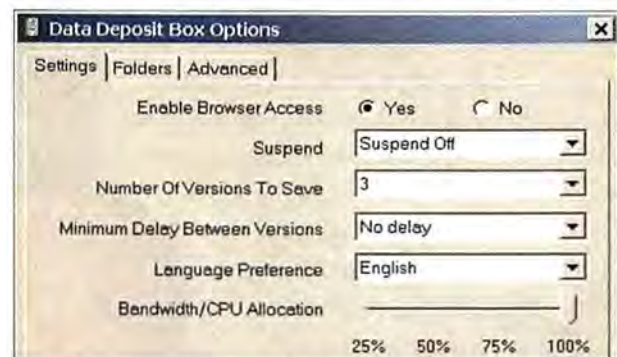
Data Deposit Box Options

Settings | Folders | Advanced

Enable Browser Access ◉ Yes ○ No

Suspend Suspend Off

Number Of Versions To Save 3

Minimum Delay Between Versions No delay

Language Preference English

Bandwidth/CPU Allocation

25% 50% 75% 100%